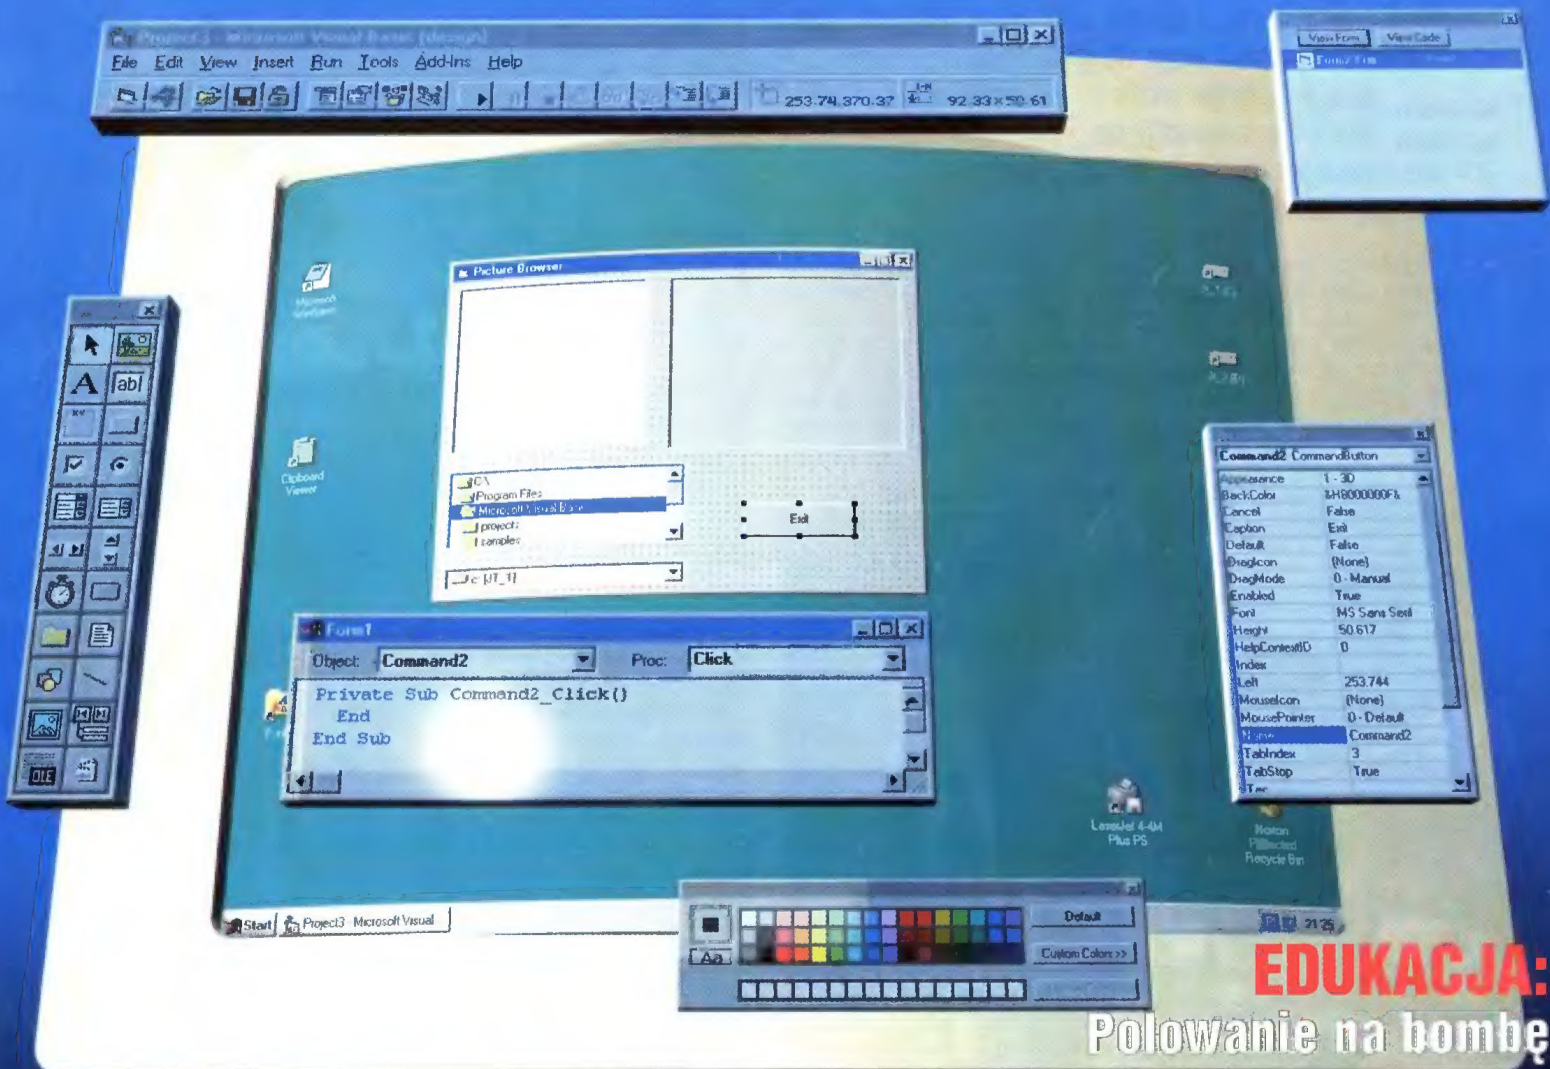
Project3 - Microsoft Visual Basic [design]

File Edit View Insert Run Tools Add-Ins Help

253.74, 370.37 92.33 x 50.61

View Form View Code

Form1.frm

Picture Browser

C:\
Program Files
Microsoft Visual Basic
project
samples

c: [IT_1]

Exit

Form1

Object: Command2 Proc: Click

Private Sub Command2_Click()
End
End Sub

Command2 CommandButton

| | |
|---|---|
| Appearance | 1 - 3D |
| BackColor | &H8000000F& |
| Cancel | False |
| Caption | Exit |
| Default | False |
| DragIcon | (None) |
| DragMode | 0 - Manual |
| Enabled | True |
| Font | MS Sans Serif |
| Height | 50.617 |
| HelpContextID | 0 |
| Index | |
| Left | 253.744 |
| MouseIcon | (None) |
| MousePointer | 0 - Default |
| Name | Command2 |
| TabIndex | 3 |
| TabStop | True |

Microsoft Windows

Clipboard Viewer

LaserJet 4-4M Plus PS

Norton Protected Recycle Bin

Start Project3 Microsoft Visual

21:25

Default

Custom Colors >>

Aa

OLE

EDUKACJA:
Polowanie na bombę